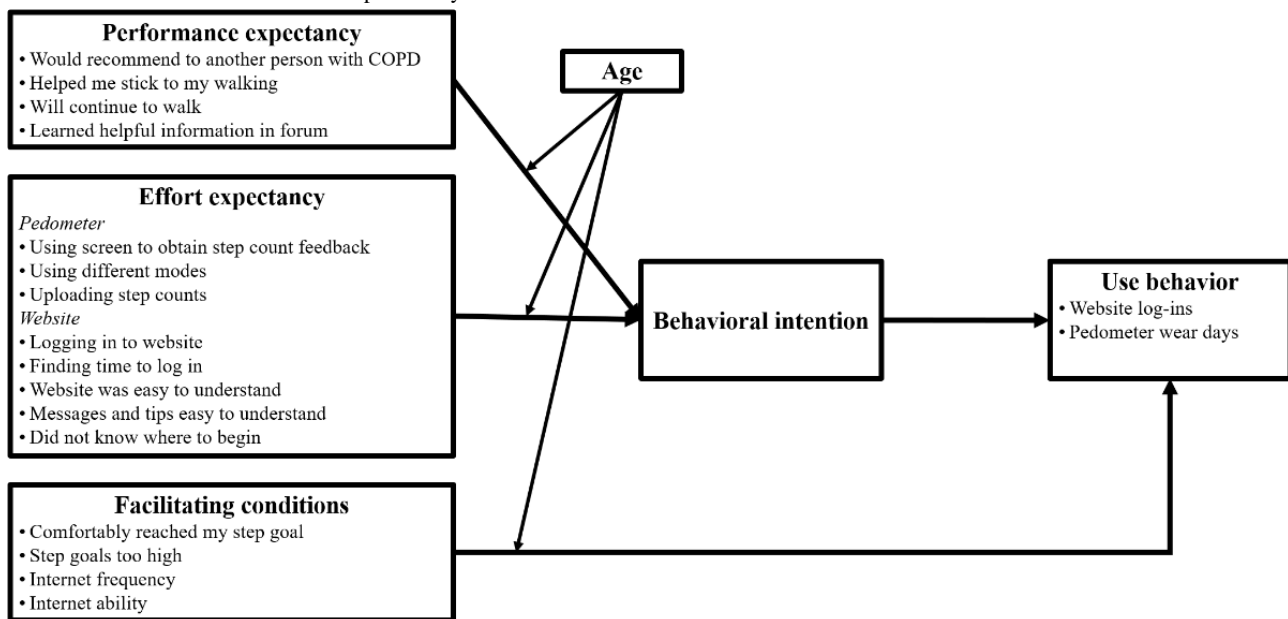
Performance expectancy
• Would recommend to another person with COPD
• Helped me stick to my walking
• Will continue to walk
• Learned helpful information in forum

Age

Effort expectancy
*Pedometer*
• Using screen to obtain step count feedback
• Using different modes
• Uploading step counts
*Website*
• Logging in to website
• Finding time to log in
• Website was easy to understand
• Messages and tips easy to understand
• Did not know where to begin

Behavioral intention

Use behavior
• Website log-ins
• Pedometer wear days

Facilitating conditions
• Comfortably reached my step goal
• Step goals too high
• Internet frequency
• Internet ability